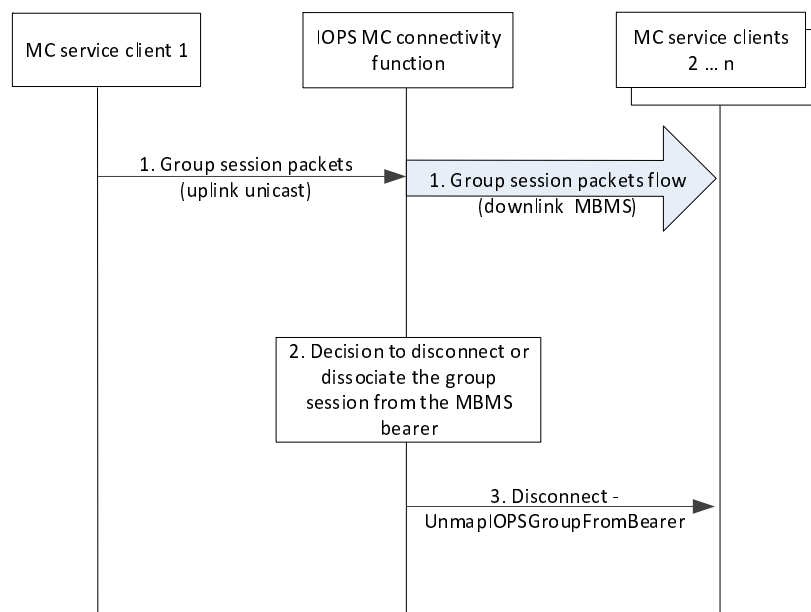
MC service client 1

IOPS MC connectivity function

MC service clients 2 … n

1. Group session packets (uplink unicast)

1. Group session packets flow (downlink MBMS)

2. Decision to disconnect or dissociate the group session from the MBMS bearer

3. Disconnect - UnmapIOPSGroupFromBearer